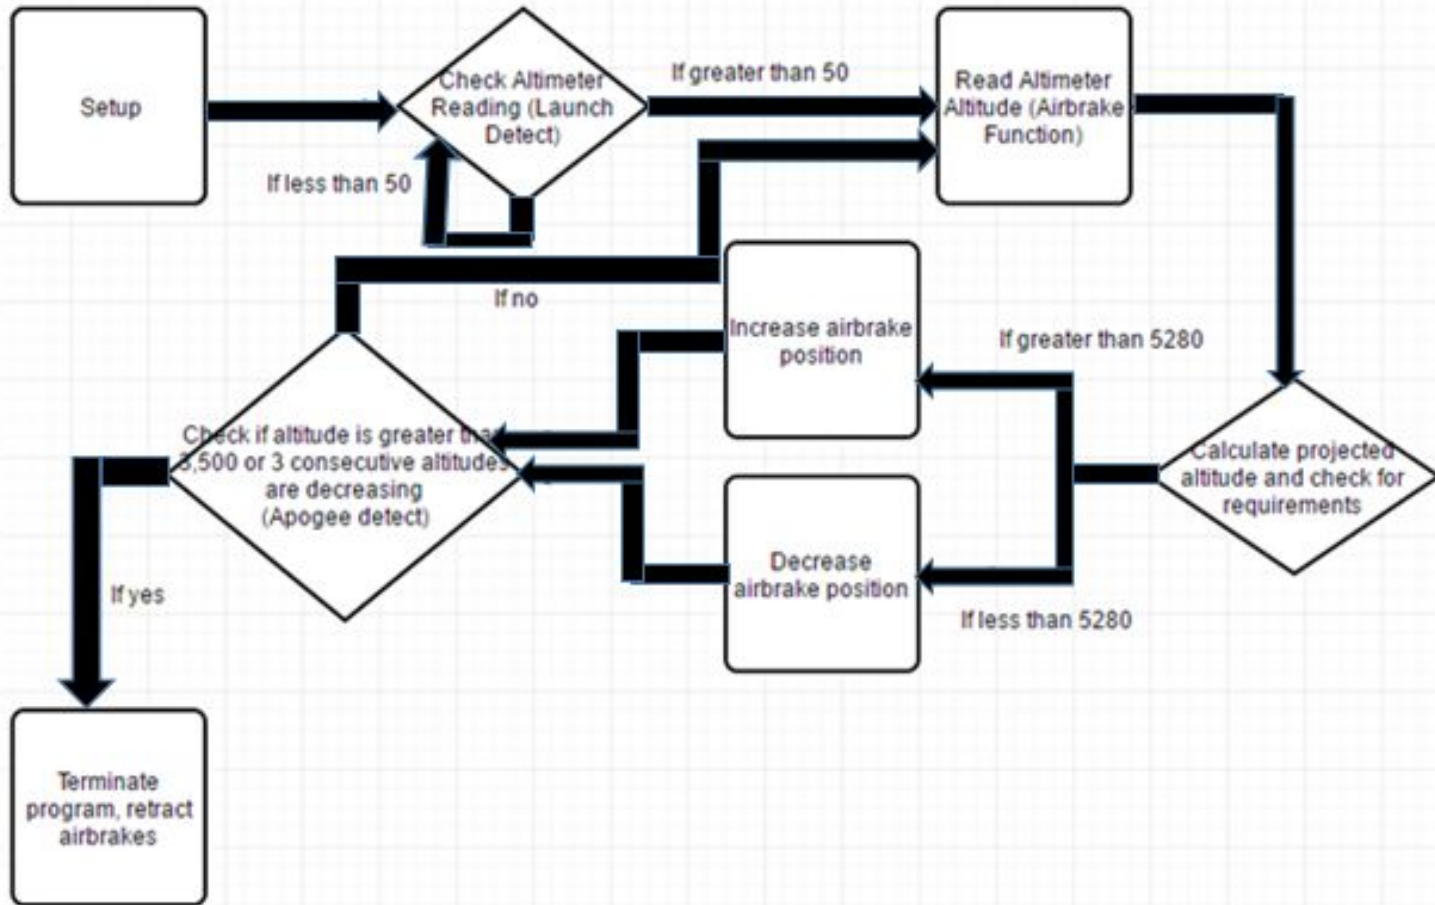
Setup

Check Altimeter Reading (Launch Detect)

If greater than 50

Read Altimeter Altitude (Airbrake Function)

If less than 50

If no

Increase airbrake position

If greater than 5280

Check if altitude is greater tha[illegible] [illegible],500 or 3 consecutive altitudes are decreasing (Apogee detect)

Calculate projected altitude and check for requirements

Decrease airbrake position

If yes

If less than 5280

Terminate program, retract airbrakes